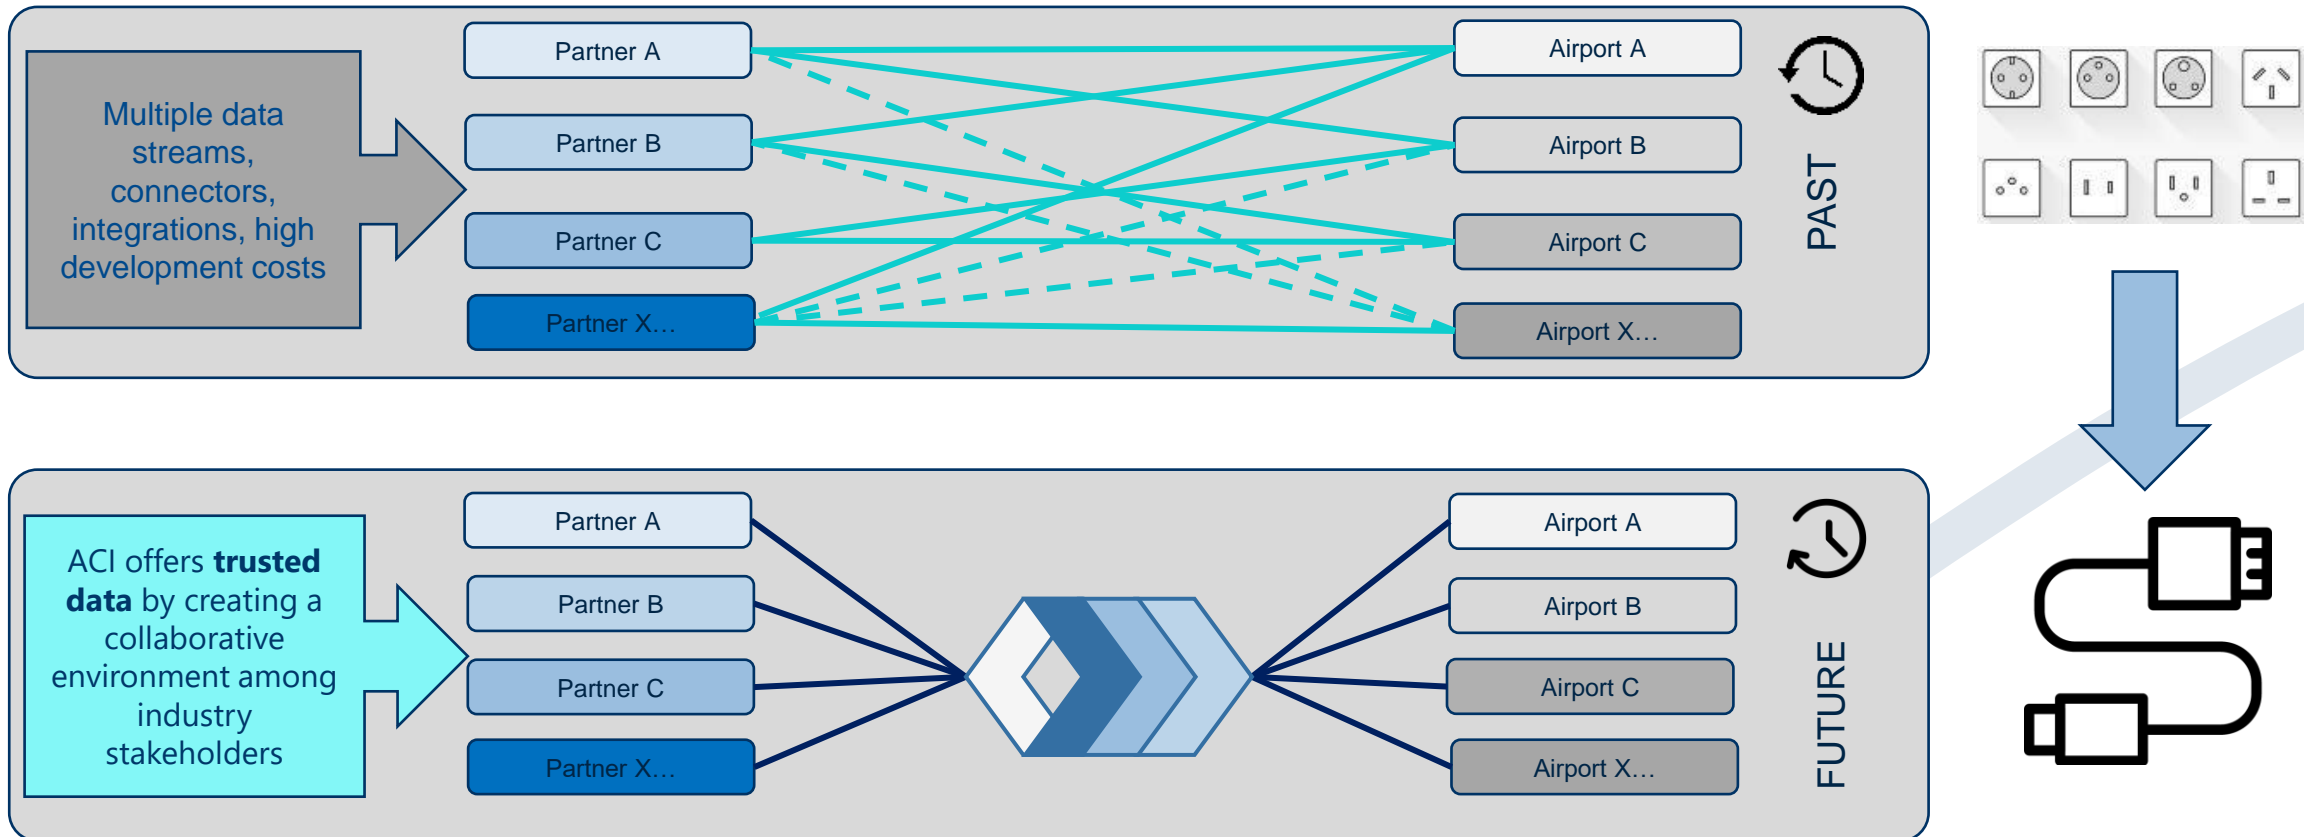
Multiple data streams, connectors, integrations, high development costs

Partner A
Partner B
Partner C
Partner X…

Airport A
Airport B
Airport C
Airport X…

PAST

ACI offers **trusted data** by creating a collaborative environment among industry stakeholders

Partner A
Partner B
Partner C
Partner X…

Airport A
Airport B
Airport C
Airport X…

FUTURE